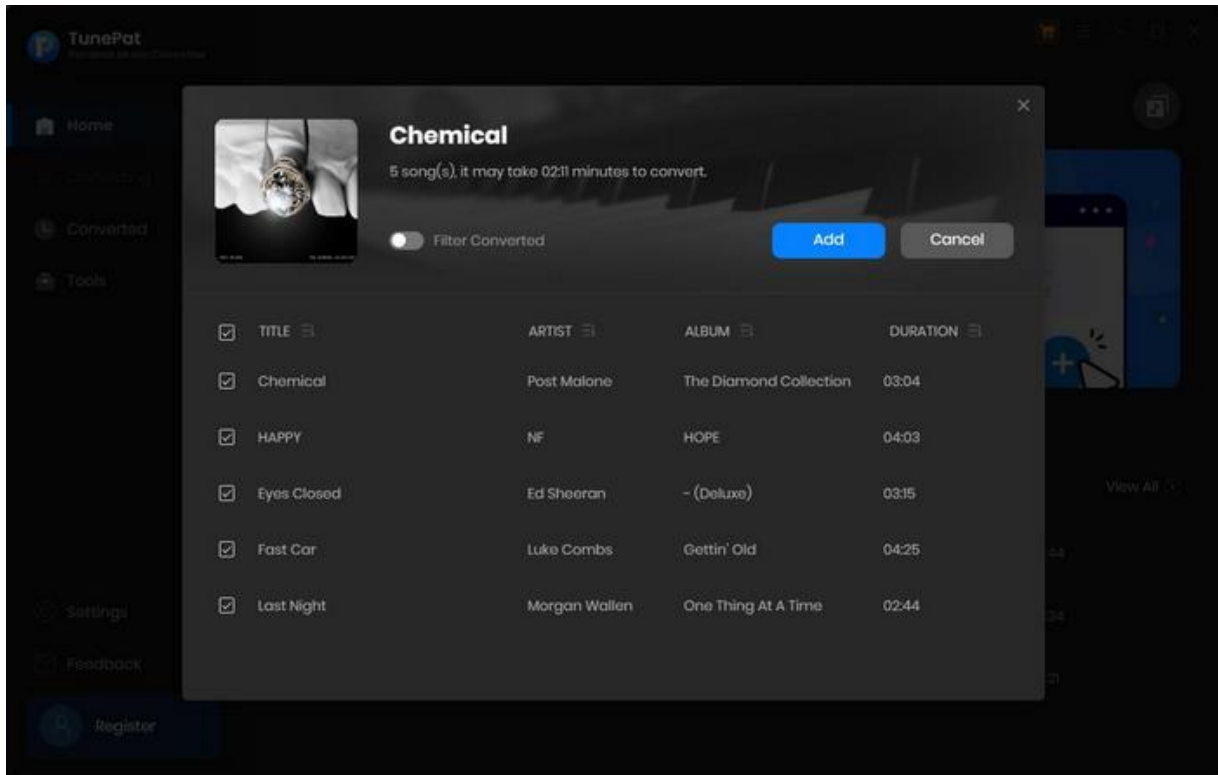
TunePat
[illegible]

Home
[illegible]
Converted
Tools

Settings
Feedback
Register

Chemical
5 song(s), it may take 02:11 minutes to convert.

Filter Converted

Add
Cancel

| TITLE | ARTIST | ALBUM | DURATION |
|---|---|---|---|
| Chemical | Post Malone | The Diamond Collection | 03:04 |
| HAPPY | NF | HOPE | 04:03 |
| Eyes Closed | Ed Sheeran | - (Deluxe) | 03:15 |
| Fast Car | Luke Combs | Gettin' Old | 04:25 |
| Last Night | Morgan Wallen | One Thing At A Time | 02:44 |

View All